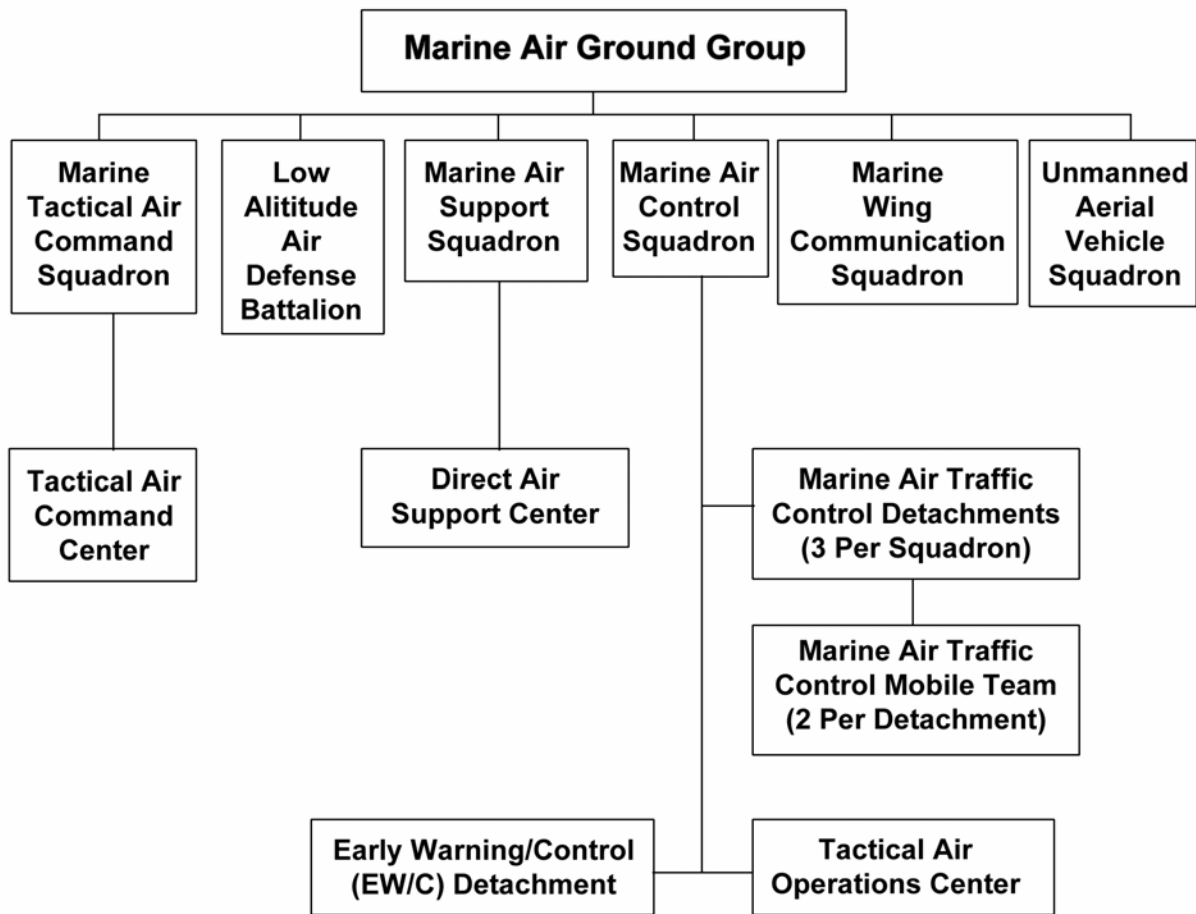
Marine Air Ground Group

Marine Tactical Air Command Squadron

Low Alititude Air Defense Battalion

Marine Air Support Squadron

Marine Air Control Squadron

Marine Wing Communication Squadron

Unmanned Aerial Vehicle Squadron

Tactical Air Command Center

Direct Air Support Center

Marine Air Traffic Control Detachments (3 Per Squadron)

Marine Air Traffic Control Mobile Team (2 Per Detachment)

Early Warning/Control (EW/C) Detachment

Tactical Air Operations Center